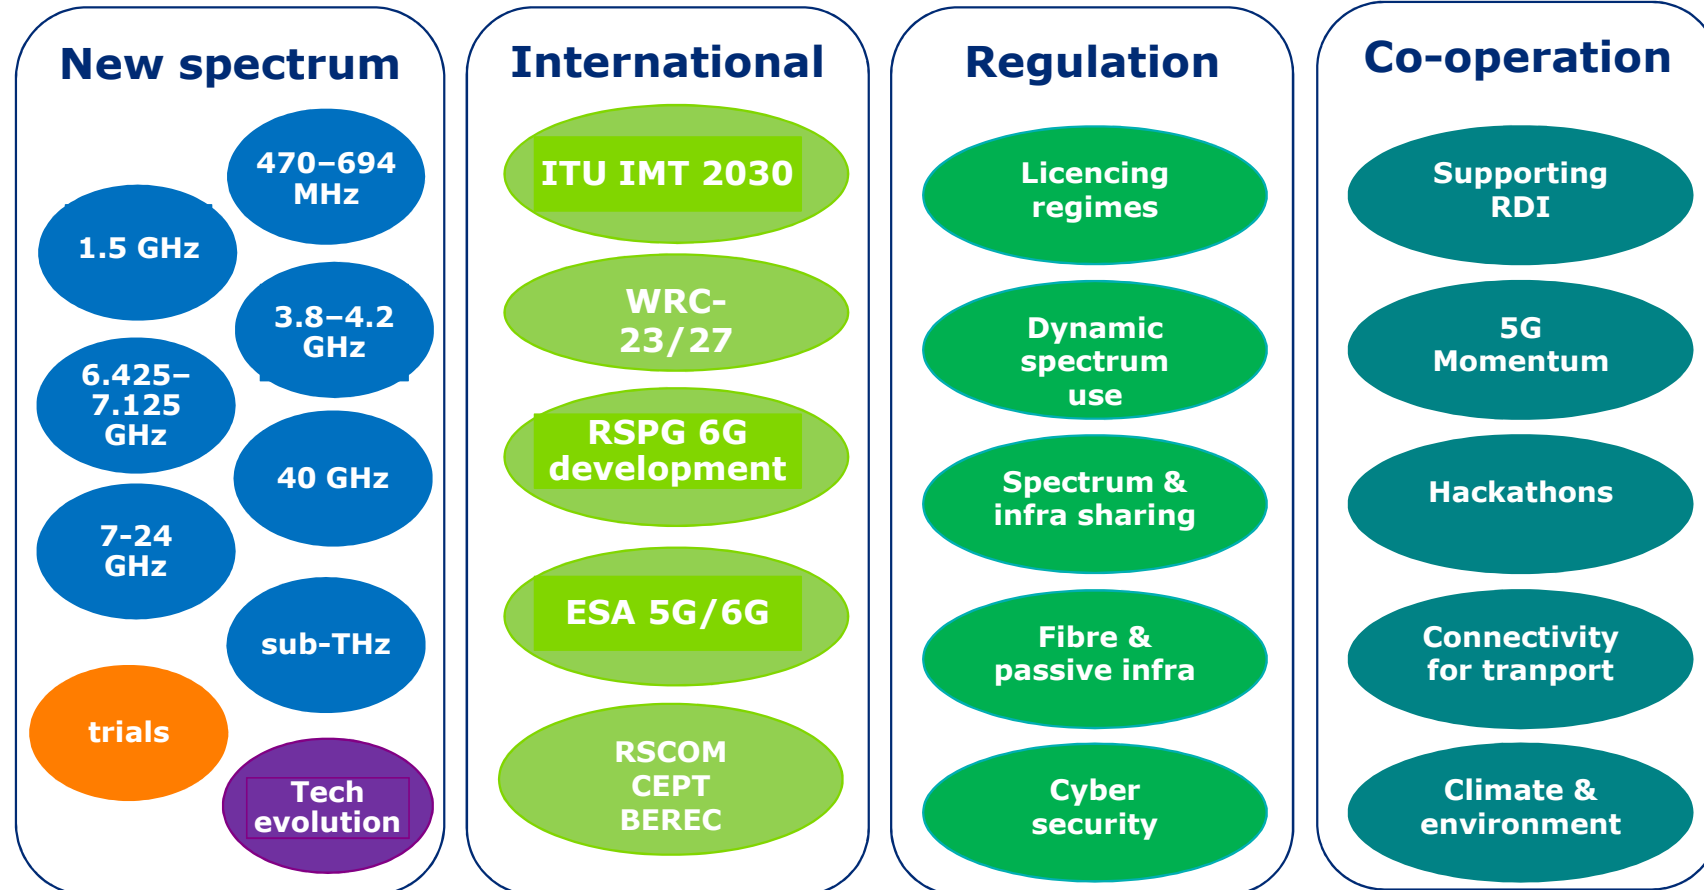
New spectrum

470–694 MHz

1.5 GHz

3.8–4.2 GHz

6.425–7.125 GHz

40 GHz

7-24 GHz

sub-THz

trials

Tech evolution

International

ITU IMT 2030

WRC-23/27

RSPG 6G development

ESA 5G/6G

RSCOM CEPT BEREC

Regulation

Licencing regimes

Dynamic spectrum use

Spectrum & infra sharing

Fibre & passive infra

Cyber security

Co-operation

Supporting RDI

5G Momentum

Hackathons

Connectivity for tranport

Climate & environment